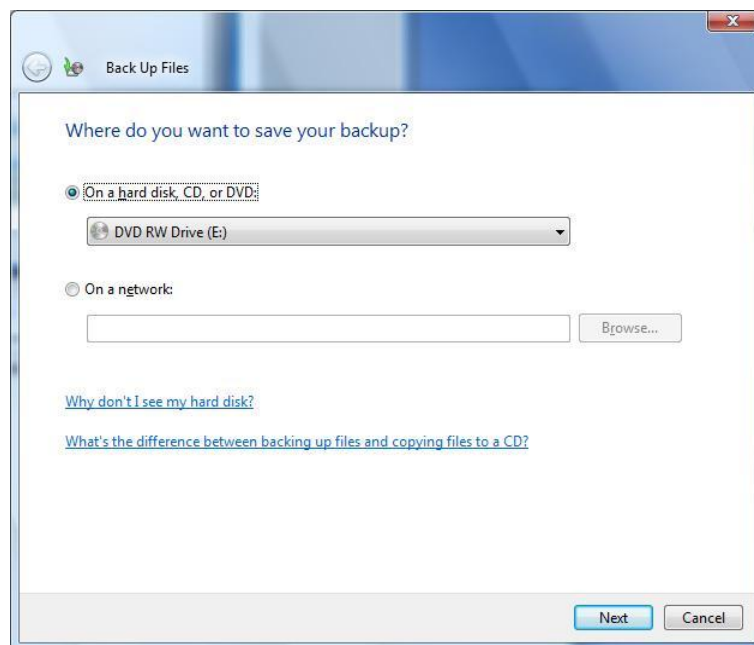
Back Up Files

Where do you want to save your backup?

On a hard disk, CD, or DVD:

DVD RW Drive (E:)

On a network:

Browse...

Why don't I see my hard disk?

What's the difference between backing up files and copying files to a CD?

Next

Cancel